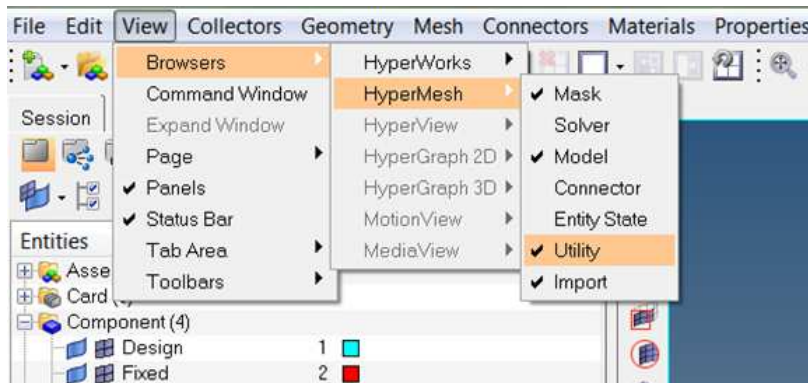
File Edit View Collectors Geometry Mesh Connectors Materials Properties

Browsers
Command Window
Expand Window
Page
✔ Panels
✔ Status Bar
Tab Area
Toolbars

HyperWorks
HyperMesh
HyperView
HyperGraph 2D
HyperGraph 3D
MotionView
MediaView

✔ Mask
Solver
✔ Model
Connector
Entity State
✔ Utility
✔ Import

Session
Entities
Asse
Card (
Component (4)
Design 1
Fixed 2